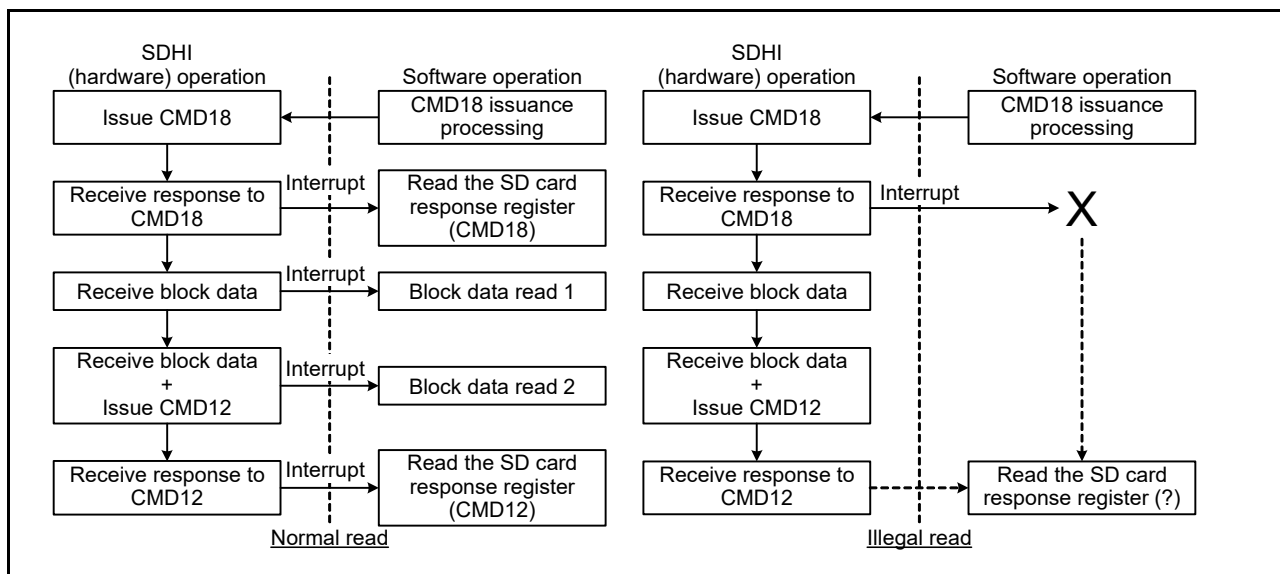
SDHI (hardware) operation

Software operation

Issue CMD18

CMD18 issuance processing

Receive response to CMD18

Interrupt

Read the SD card response register (CMD18)

Receive block data

Interrupt

Block data read 1

Receive block data + Issue CMD12

Interrupt

Block data read 2

Receive response to CMD12

Interrupt

Read the SD card response register (CMD12)

Normal read

SDHI (hardware) operation

Software operation

Issue CMD18

CMD18 issuance processing

Receive response to CMD18

Interrupt

X

Receive block data

Receive block data + Issue CMD12

Receive response to CMD12

Read the SD card response register (?)

Illegal read